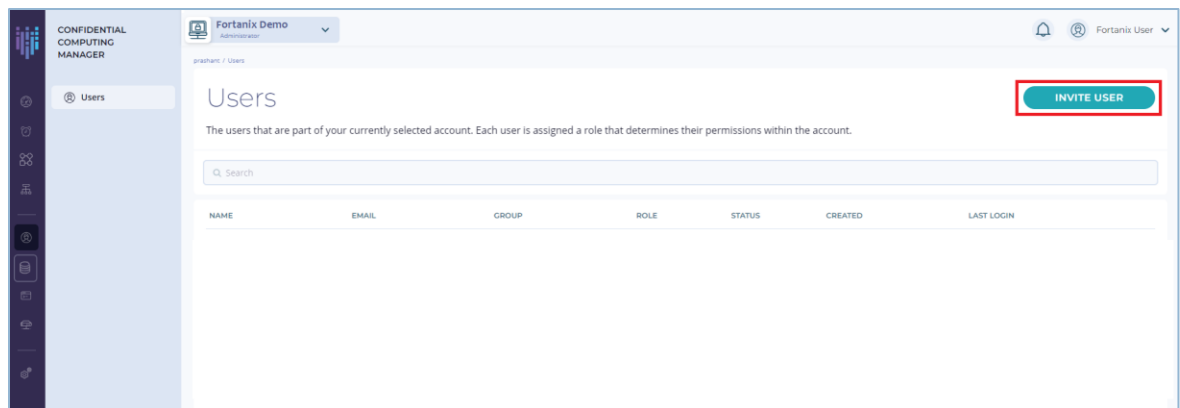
CONFIDENTIAL COMPUTING MANAGER

Users

Fortanix Demo
Administrator

Fortanix User

prashant / Users

Users

INVITE USER

The users that are part of your currently selected account. Each user is assigned a role that determines their permissions within the account.

Search

| NAME | EMAIL | GROUP | ROLE | STATUS | CREATED | LAST LOGIN |
|---|---|---|---|---|---|---|